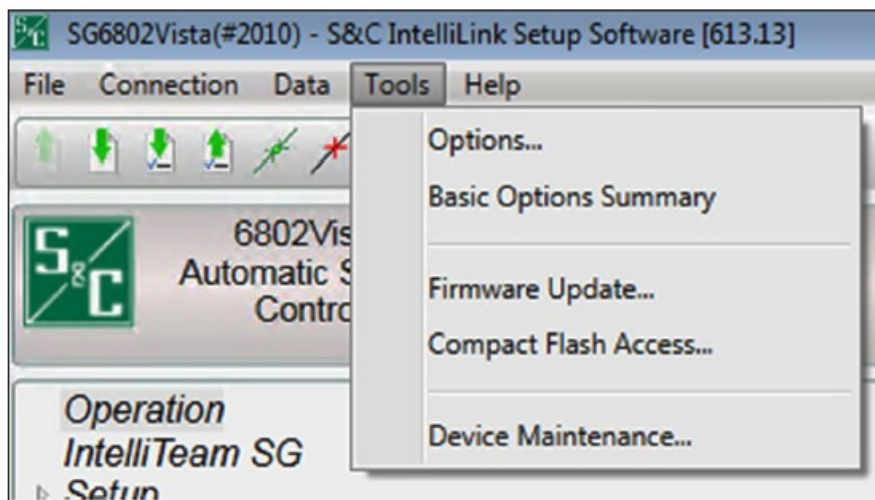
SG6802Vista(#2010) - S&C IntelliLink Setup Software [613.13]

File Connection Data Tools Help

Options...

Basic Options Summary

Firmware Update...

Compact Flash Access...

Device Maintenance...

S&C

6802Vis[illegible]
Automatic S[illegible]
Contro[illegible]

Operation
IntelliTeam SG
Setup